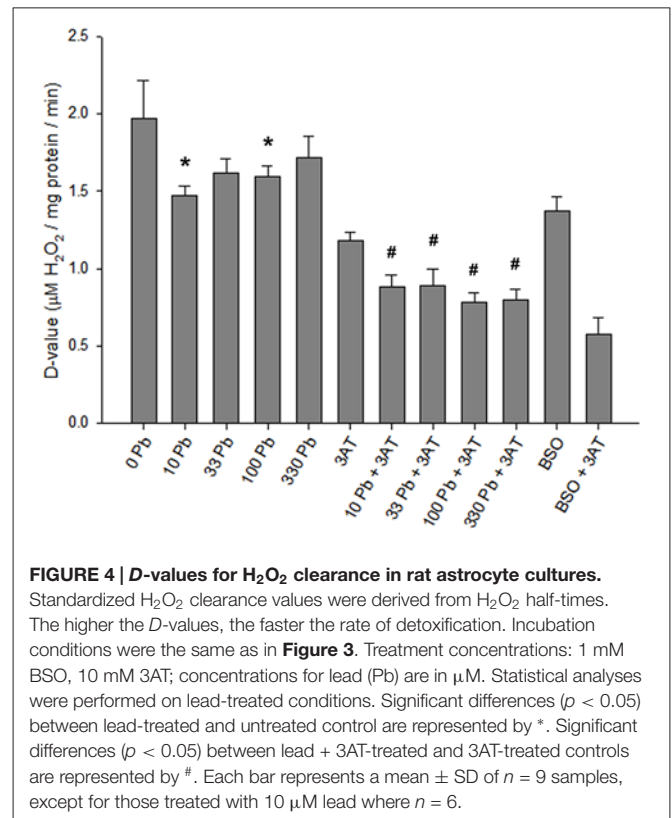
2.5

2.0

1.5

1.0

0.5

0.0

D-value (μM $H_2O_2$ / mg protein / min)

*

*

#

#

#

#

0 Pb

10 Pb

33 Pb

100 Pb

330 Pb

3AT

10 Pb + 3AT

33 Pb + 3AT

100 Pb + 3AT

330 Pb + 3AT

BSO

BSO + 3AT

**FIGURE 4 | *D*-values for $H_2O_2$ clearance in rat astrocyte cultures.** Standardized $H_2O_2$ clearance values were derived from $H_2O_2$ half-times. The higher the *D*-values, the faster the rate of detoxification. Incubation conditions were the same as in **Figure 3**. Treatment concentrations: 1 mM BSO, 10 mM 3AT; concentrations for lead (Pb) are in μM. Statistical analyses were performed on lead-treated conditions. Significant differences ($p < 0.05$) between lead-treated and untreated control are represented by *. Significant differences ($p < 0.05$) between lead + 3AT-treated and 3AT-treated controls are represented by #. Each bar represents a mean ± SD of $n = 9$ samples, except for those treated with 10 μM lead where $n = 6$.